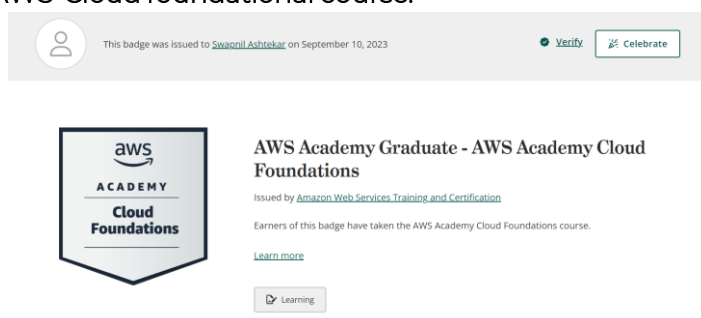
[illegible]WS Cloud foundational course.

This badge was issued to Swapnil Ashtekar on September 10, 2023

Verify

Celebrate

aws

ACADEMY

Cloud Foundations

AWS Academy Graduate - AWS Academy Cloud Foundations

Issued by Amazon Web Services Training and Certification

Earners of this badge have taken the AWS Academy Cloud Foundations course.

Learn more

Learning